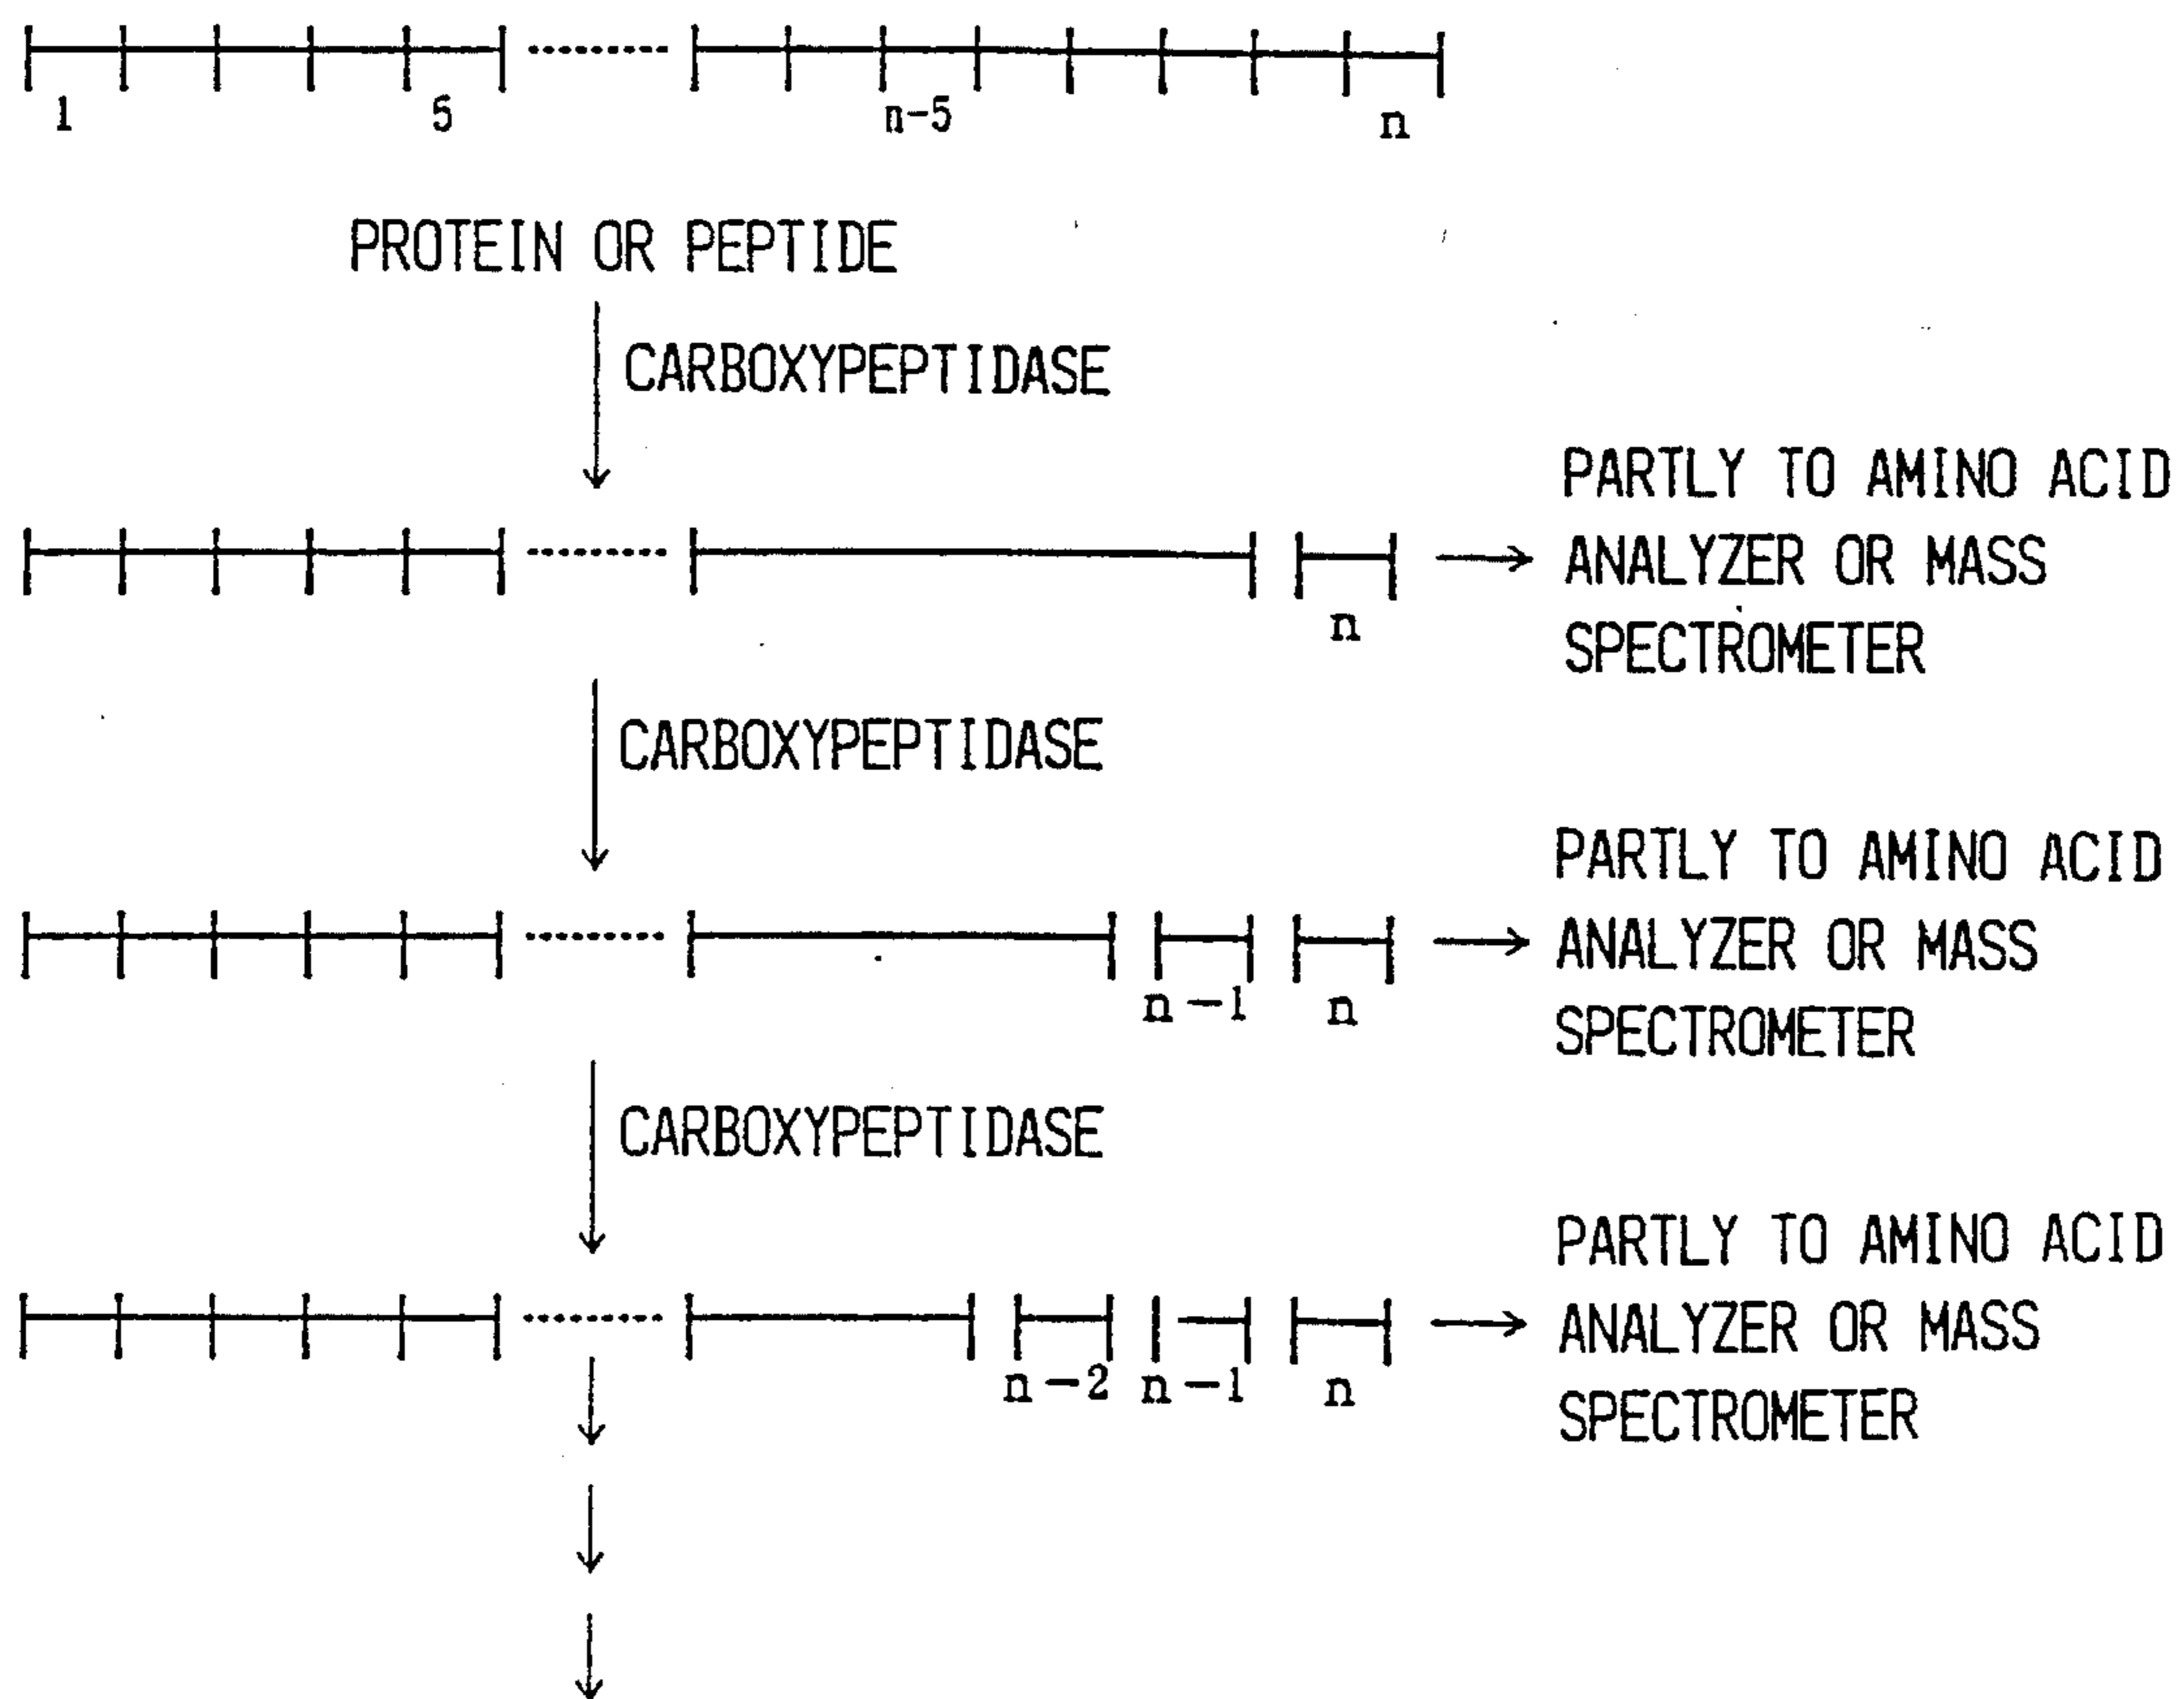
1 5 n-5 n

PROTEIN OR PEPTIDE

CARBOXYPEPTIDASE

n

PARTLY TO AMINO ACID ANALYZER OR MASS SPECTROMETER

CARBOXYPEPTIDASE

n-1 n

PARTLY TO AMINO ACID ANALYZER OR MASS SPECTROMETER

CARBOXYPEPTIDASE

n-2 n-1 n

PARTLY TO AMINO ACID ANALYZER OR MASS SPECTROMETER